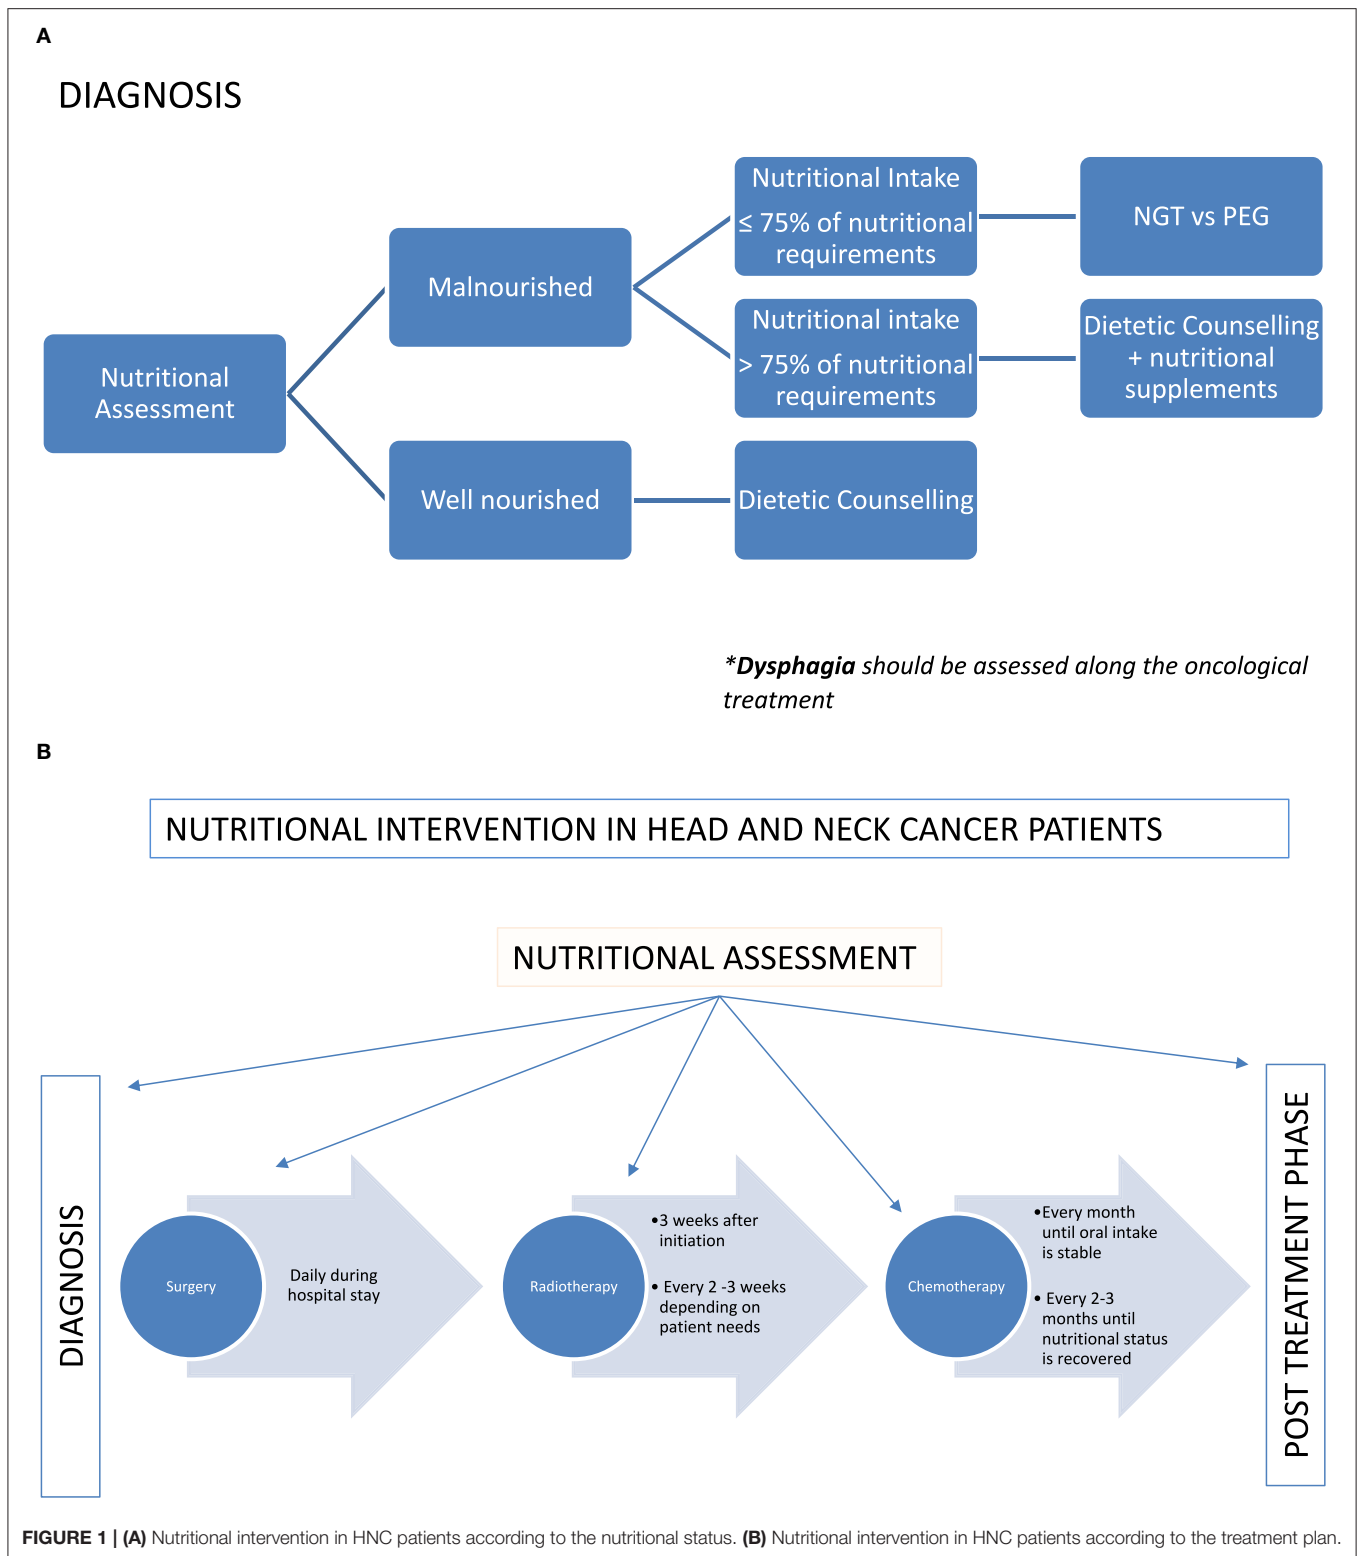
A

DIAGNOSIS

Nutritional Assessment

Malnourished

Well nourished

Nutritional Intake $\leq$ 75% of nutritional requirements

NGT vs PEG

Nutritional intake > 75% of nutritional requirements

Dietetic Counselling + nutritional supplements

Dietetic Counselling

*Dysphagia should be assessed along the oncological treatment

B

NUTRITIONAL INTERVENTION IN HEAD AND NECK CANCER PATIENTS

NUTRITIONAL ASSESSMENT

DIAGNOSIS

Surgery

Daily during hospital stay

Radiotherapy

•3 weeks after initiation

• Every 2 -3 weeks depending on patient needs

Chemotherapy

•Every month until oral intake is stable

• Every 2-3 months until nutritional status is recovered

POST TREATMENT PHASE

FIGURE 1 | (A) Nutritional intervention in HNC patients according to the nutritional status. (B) Nutritional intervention in HNC patients according to the treatment plan.